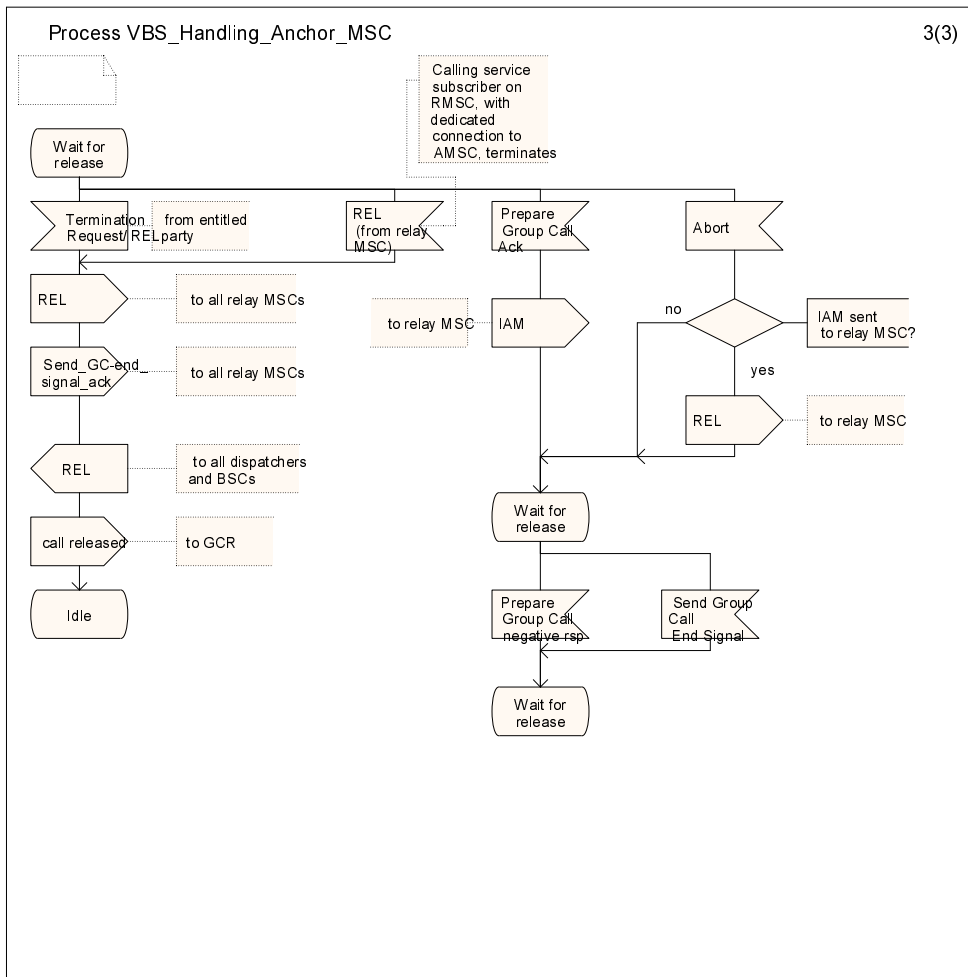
Process VBS_Handling_Anchor_MSC

3(3)

Calling service subscriber on RMSC, with dedicated connection to AMSC, terminates

Wait for release

Termination Request/ REL

from entitled party

REL (from relay MSC)

Prepare Group Call Ack

Abort

REL

to all relay MSCs

to relay MSC

IAM

no

IAM sent to relay MSC?

Send_GC-end_signal_ack

to all relay MSCs

yes

REL

to relay MSC

REL

to all dispatchers and BSCs

Wait for release

call released

to GCR

Idle

Prepare Group Call negative rsp

Send Group Call End Signal

Wait for release